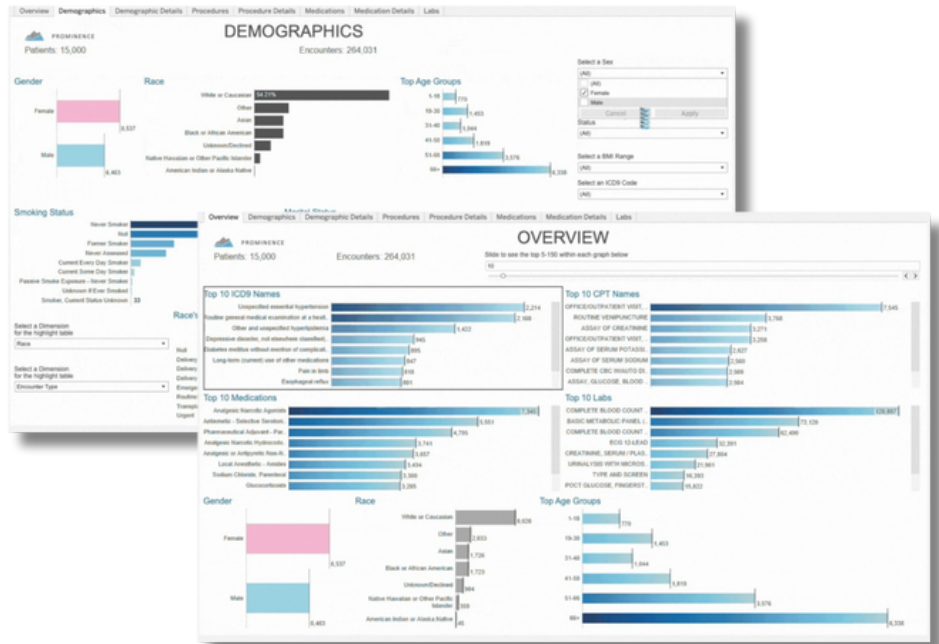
Overview | Demographics | Demographic Details | Procedures | Procedure Details | Medications | Medication Details | Labs

PROMINENCE

DEMOGRAPHICS

Patients: 15,000

Encounters: 264,031

Gender

Female

8,537

Male

6,463

Race

White or Caucasian 54.21%

Other

Asian

Black or African American

Unknown/Declined

Native Hawaiian or Other Pacific Islander

American Indian or Alaska Native

Top Age Groups

1-18 770

19-30 1,453

31-40 1,644

41-50 1,818

51-65 3,576

66+ 6,338

Select a Sex

(All)

(All)

Female

Male

Cancel

Apply

Status

(All)

Select a BMI Range

(All)

Select an ICD9 Code

(All)

Smoking Status

Never Smoker

Null

Former Smoker

Never Assessed

Current Every Day Smoker

Current Some Day Smoker

Passive Smoke Exposure - Never Smoker

Unknown If Ever Smoked

Smoker, Current Status Unknown 33

Select a Dimension for the highlight table

Race

Select a Dimension for the highlight table

Encounter Type

Race's

Null

Delivery

Delivery

Delivery

Emerge

Routine

Transpl

Urgent

Overview | Demographics | Demographic Details | Procedures | Procedure Details | Medications | Medication Details | Labs

PROMINENCE

OVERVIEW

Patients: 15,000

Encounters: 264,031

Slide to see the top 5-150 within each graph below

10

Top 10 ICD9 Names

Unspecified essential hypertension 2,214

Routine general medical examination at a healt.. 2,166

Other and unspecified hyperlipidemia 1,422

Depressive disorder, not elsewhere classified.. 940

Diabetes mellitus without mention of complicat.. 895

Long-term (current) use of other medications 847

Pain in limb 816

Esophageal reflux 801

Top 10 CPT Names

OFFICE/OUTPATIENT VISIT... 7,545

ROUTINE VENIPUNCTURE 3,768

ASSAY OF CREATININE 3,271

OFFICE/OUTPATIENT VISIT... 3,258

ASSAY OF SERUM POTASSI.. 2,627

ASSAY OF SERUM SODIUM 2,560

COMPLETE CBC W/AUTO DI.. 2,569

ASSAY, GLUCOSE, BLOOD... 2,564

Top 10 Medications

Analgesic Narcotic Agonists 7,345

Antiemetic - Selective Serotoni.. 5,551

Pharmaceutical Adjuvant - Par.. 4,795

Analgesic Narcotic Hydrocodo.. 3,741

Analgesic or Antipyretic Non-N.. 3,657

Local Anesthetic - Amides 3,434

Sodium Chloride, Parenteral 3,366

Glucocorticoids 3,265

Top 10 Labs

COMPLETE BLOOD COUNT 129,867

BASIC METABOLIC PANEL (.. 73,129

COMPLETE BLOOD COUNT 62,466

ECG 12-LEAD 32,991

CREATININE, SERUM / PLAS.. 27,864

URINALYSIS WITH MICROS.. 21,661

TYPE AND SCREEN 16,283

POCT GLUCOSE, FINGERST.. 15,822

Gender

Female

8,537

Male

6,463

Race

White or Caucasian 8,028

Other 2,653

Asian 1,726

Black or African American 1,723

Unknown/Declined 664

Native Hawaiian or Other Pacific Islander 359

American Indian or Alaska Native 45

Top Age Groups

1-18 770

19-30 1,453

31-40 1,644

41-50 1,818

51-65 3,576

66+ 6,338